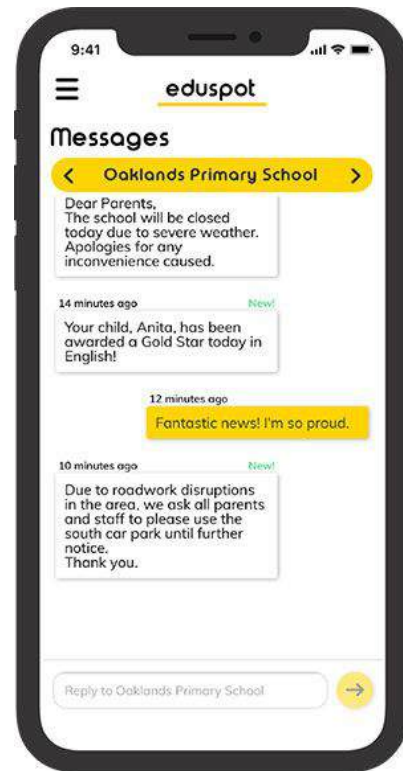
9:41

eduspot

Messages

<  Oaklands Primary School  >

Dear Parents,
The school will be closed today due to severe weather. Apologies for any inconvenience caused.

14 minutes ago  New!

Your child, Anita, has been awarded a Gold Star today in English!

12 minutes ago

Fantastic news! I'm so proud.

10 minutes ago  New!

Due to roadwork disruptions in the area, we ask all parents and staff to please use the south car park until further notice.
Thank you.

Reply to Oaklands Primary School